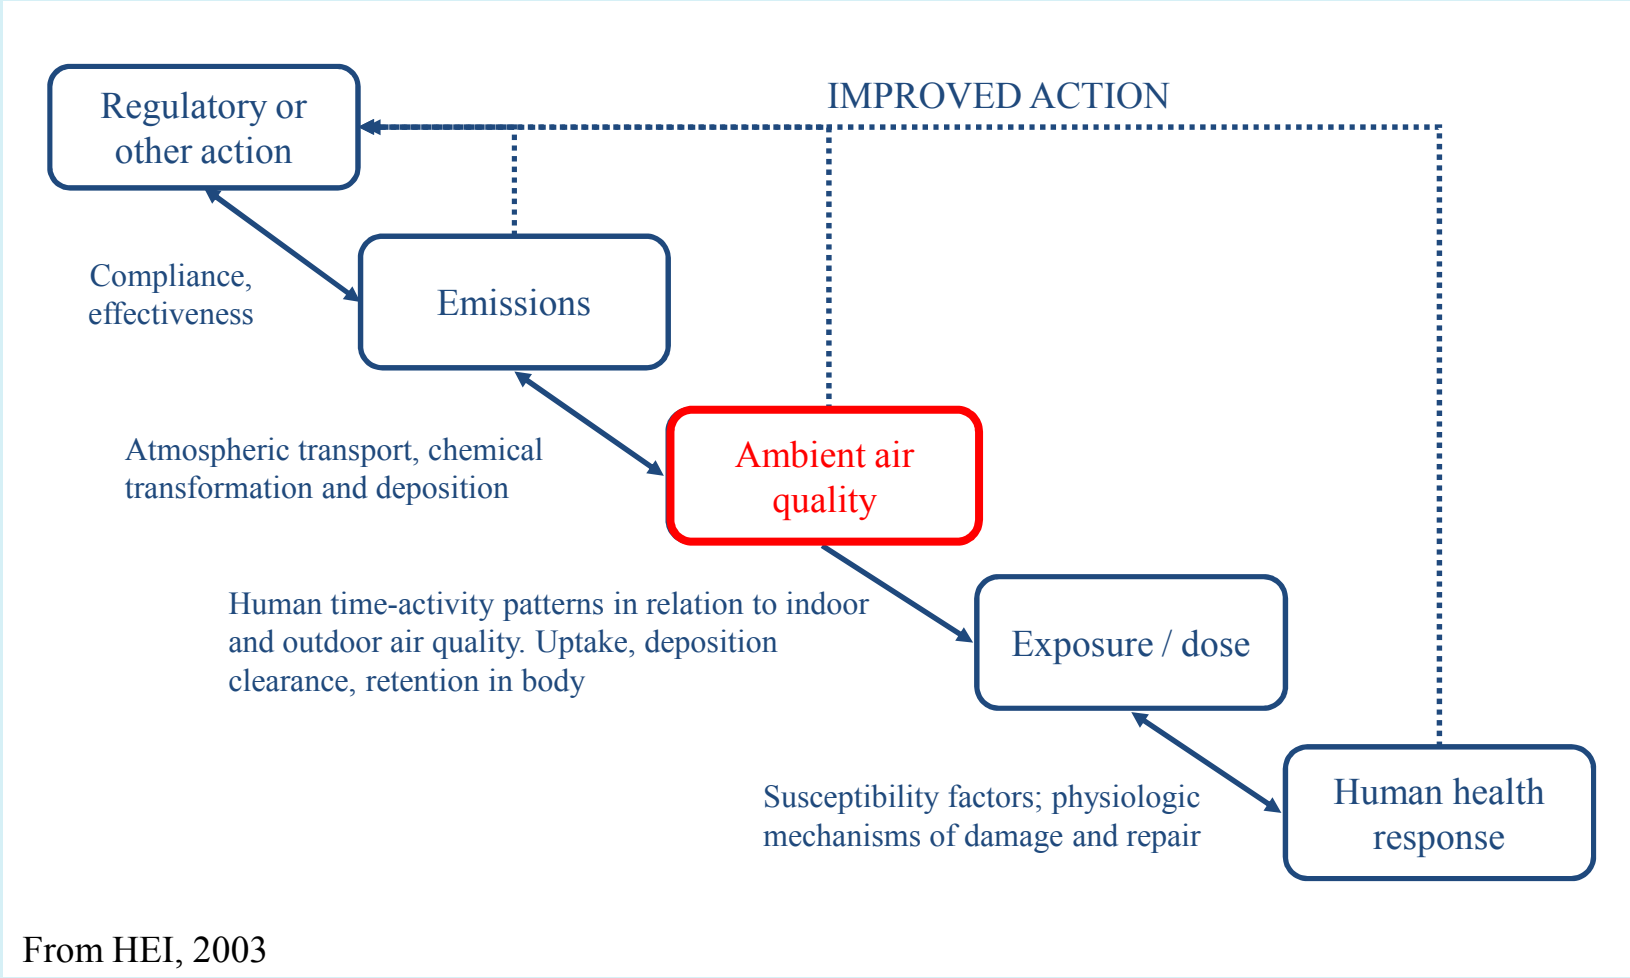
IMPROVED ACTION

Regulatory or other action

Compliance, effectiveness

Emissions

Atmospheric transport, chemical transformation and deposition

Ambient air quality

Human time-activity patterns in relation to indoor and outdoor air quality. Uptake, deposition clearance, retention in body

Exposure / dose

Susceptibility factors; physiologic mechanisms of damage and repair

Human health response

From HEI, 2003